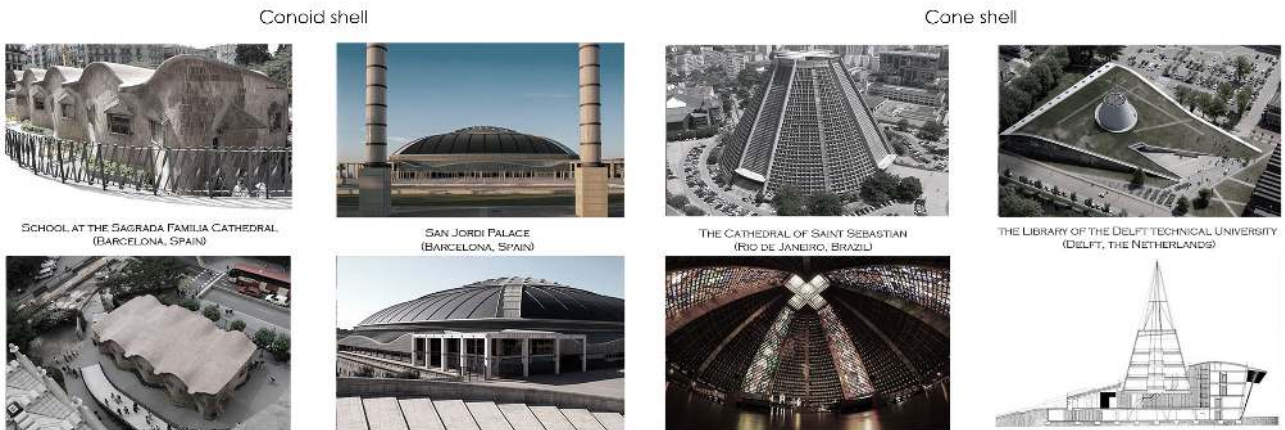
Conoid shell

School at the Sagrada Familia Cathedral (Barcelona, Spain)

San Jordi Palace (Barcelona, Spain)

Cone shell

The Cathedral of Saint Sebastian (Rio de Janeiro, Brazil)

The Library of the Delft technical University (Delft, the Netherlands)